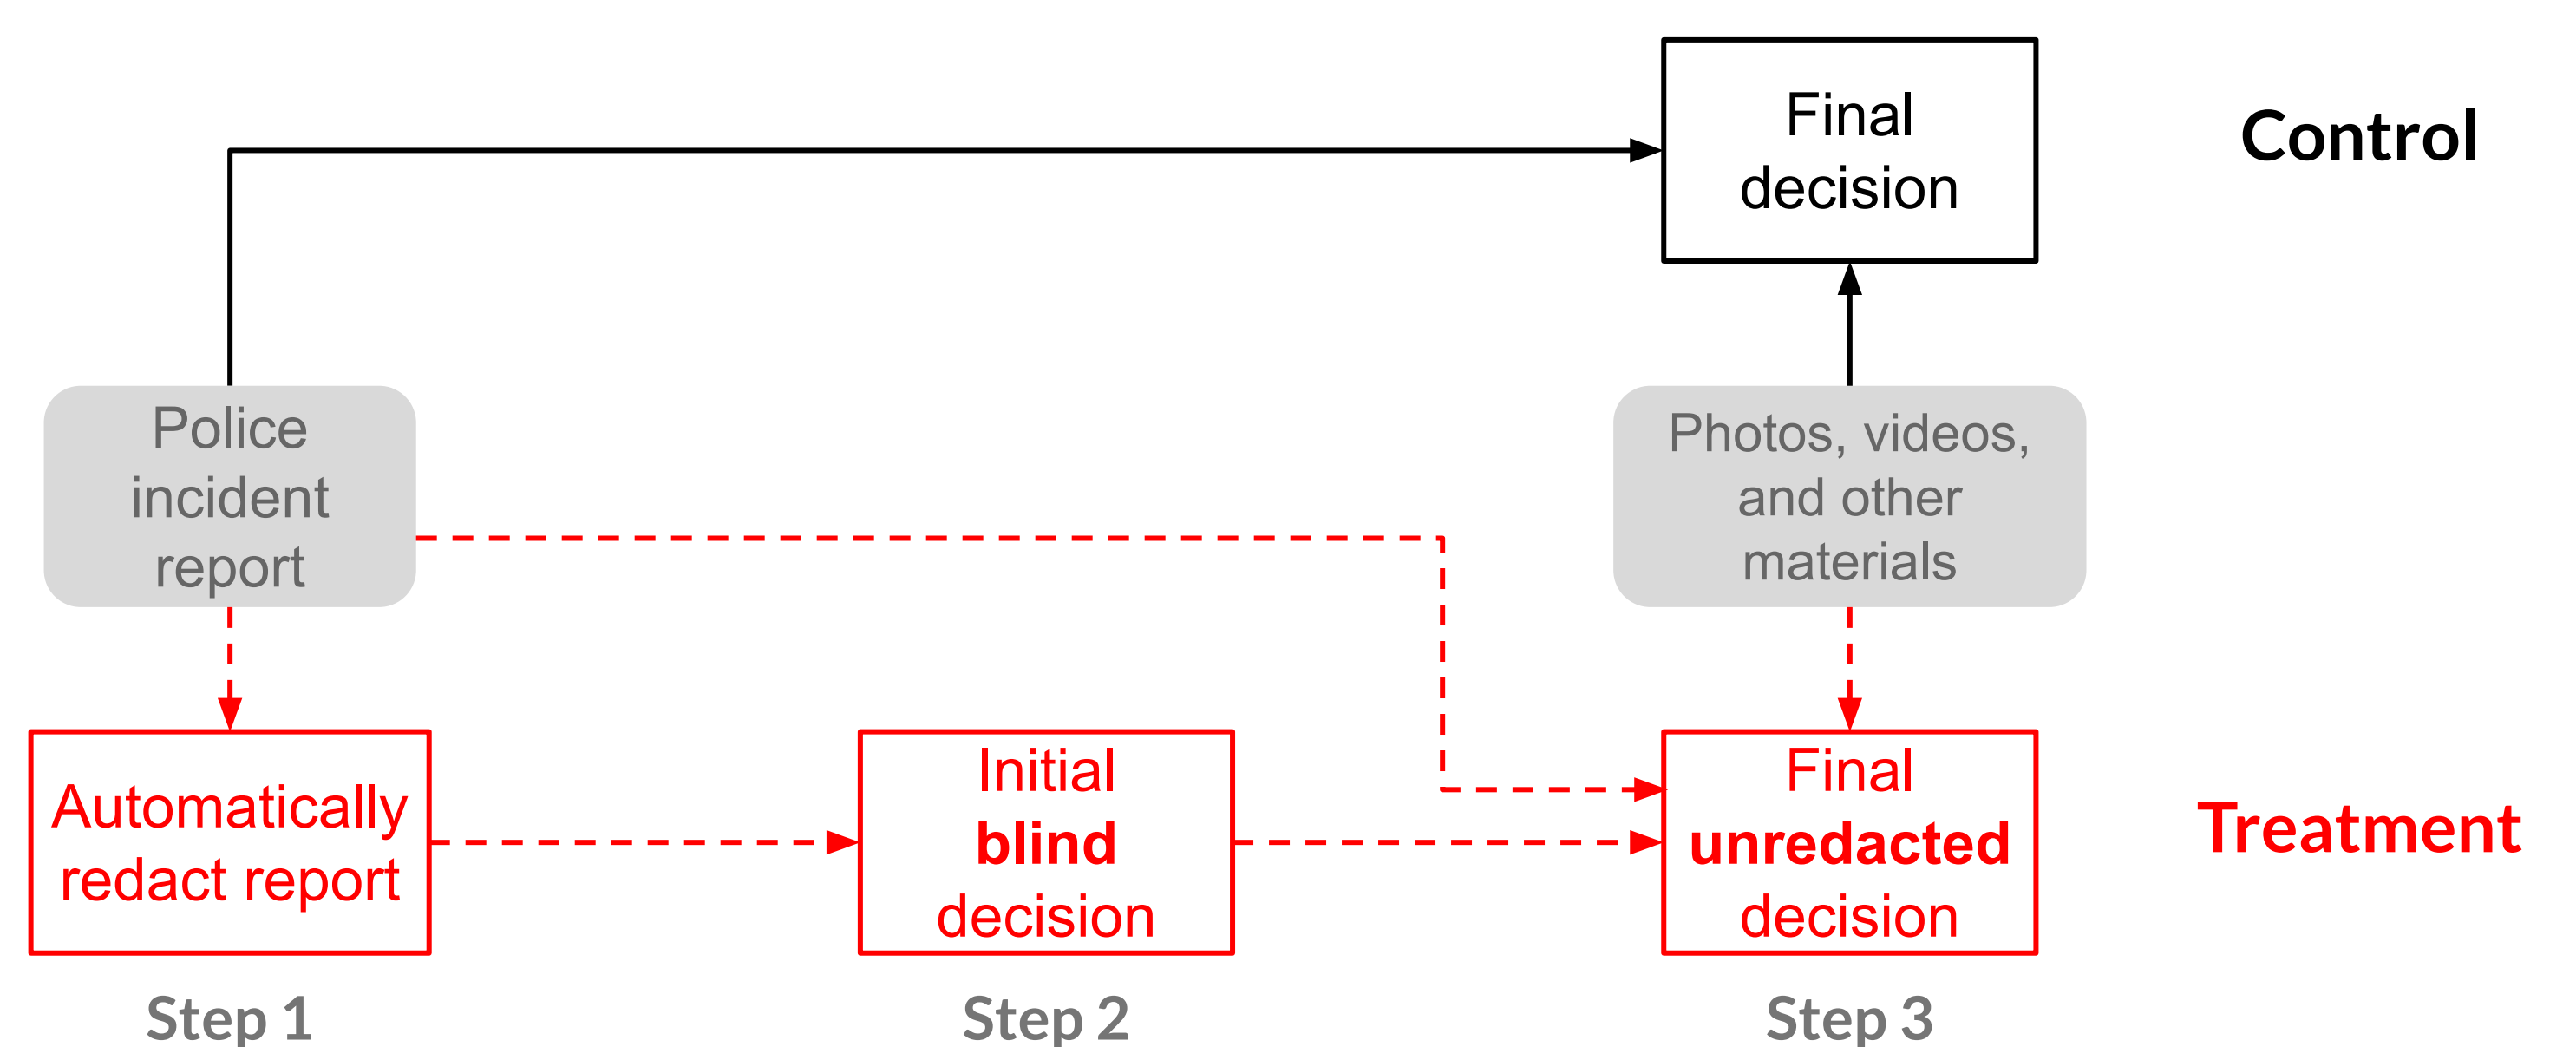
Final decision

Control

Police incident report

Photos, videos, and other materials

Automatically redact report

Initial **blind** decision

Final **unredacted** decision

Treatment

Step 1

Step 2

Step 3